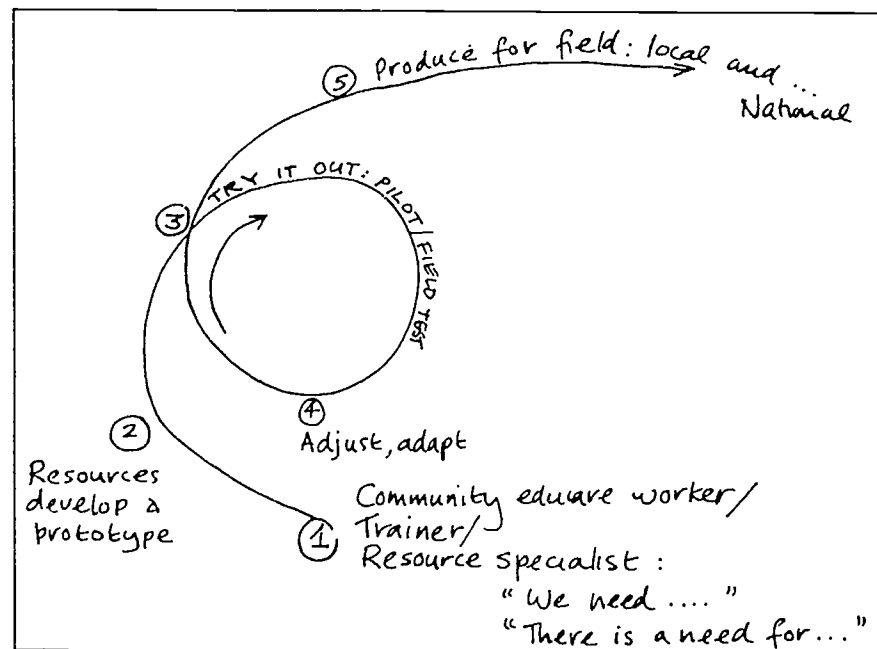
⑤ Produce for field: local and ... Natianal

③ TRY IT OUT: PILOT / FIELD TEST

④ Adjust, adapt

② Resources develop a prototype

① Community educare worker/ Trainer/ Resource specialist : "We need ...." "There is a need for..."